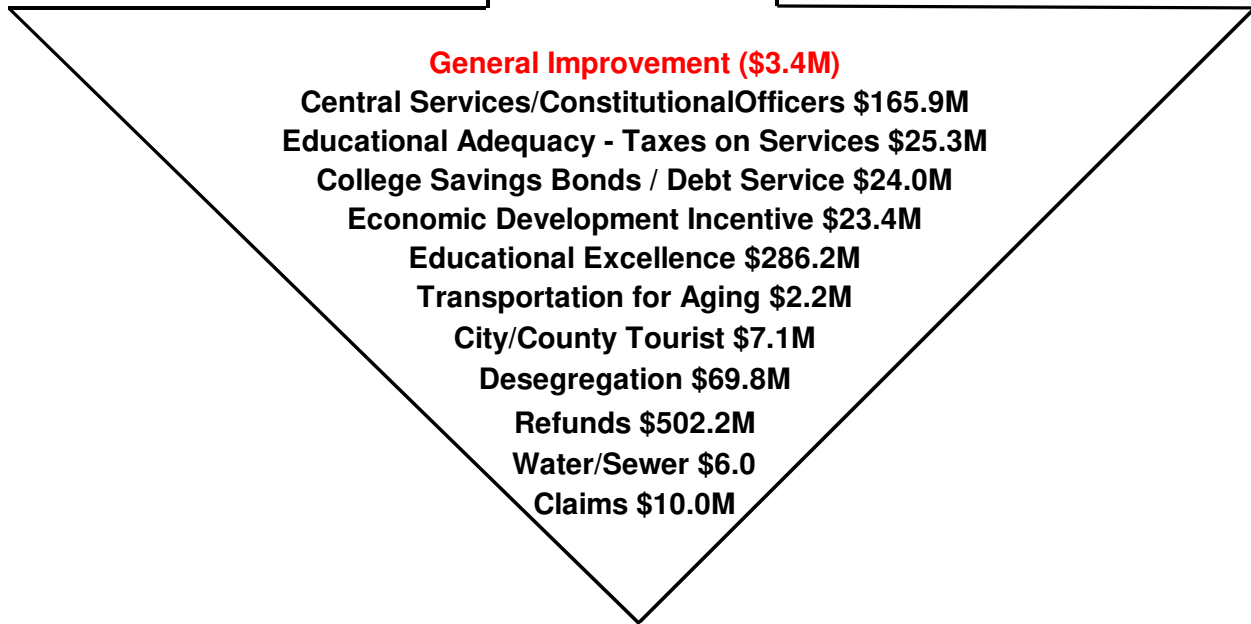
General Improvement ($3.4M)
Central Services/ConstitutionalOfficers $165.9M
Educational Adequacy - Taxes on Services $25.3M
College Savings Bonds / Debt Service $24.0M
Economic Development Incentive $23.4M
Educational Excellence $286.2M
Transportation for Aging $2.2M
City/County Tourist $7.1M
Desegregation $69.8M
Refunds $502.2M
Water/Sewer $6.0
Claims $10.0M